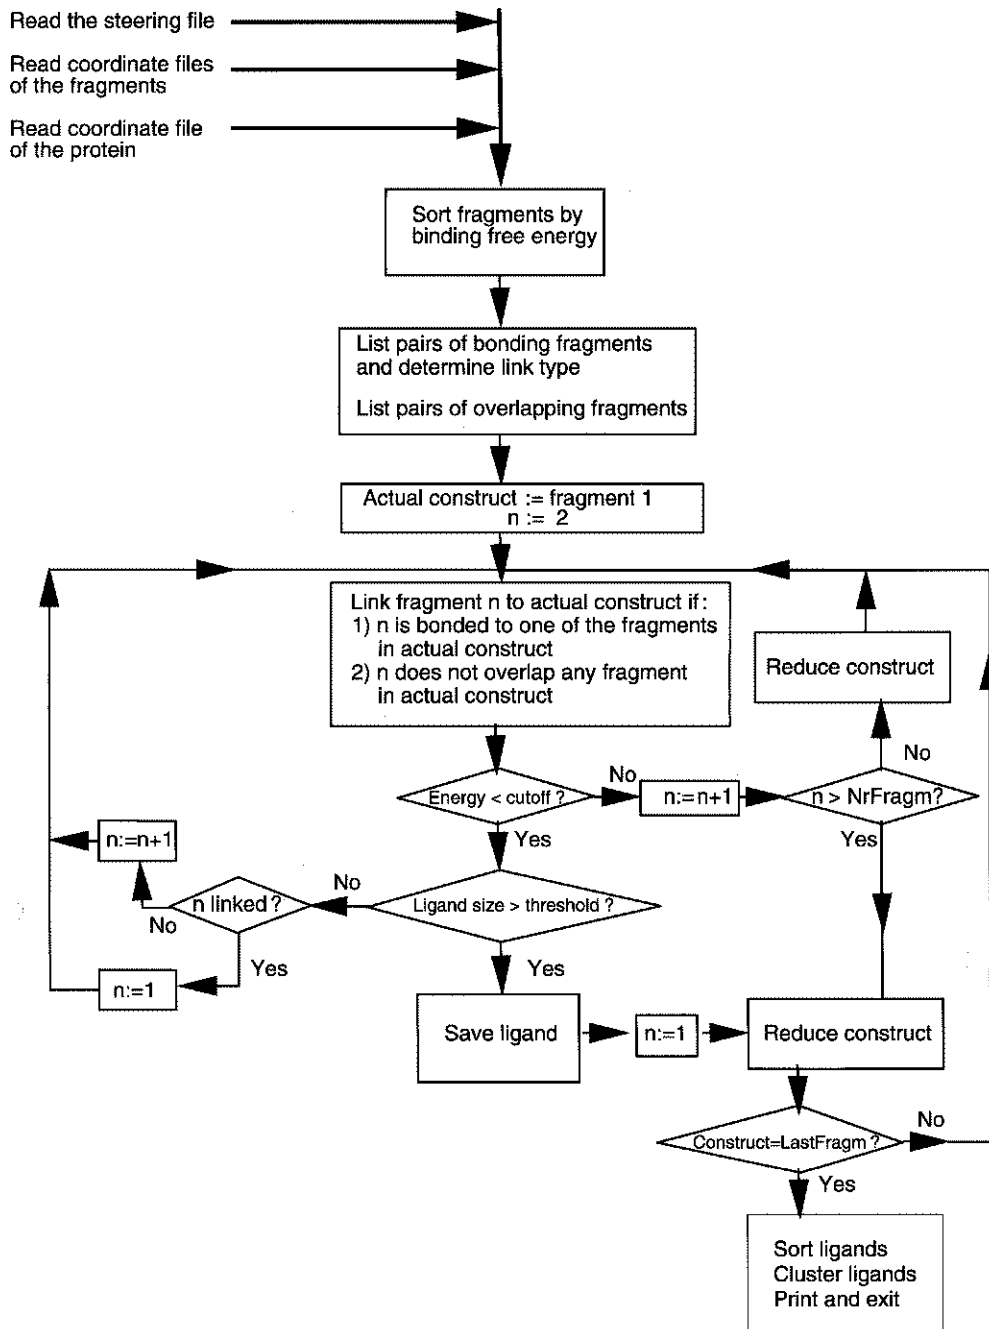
Read the steering file

Read coordinate files of the fragments

Read coordinate file of the protein

Sort fragments by binding free energy

List pairs of bonding fragments and determine link type

List pairs of overlapping fragments

Actual construct := fragment 1
n := 2

Link fragment n to actual construct if:
1) n is bonded to one of the fragments in actual construct
2) n does not overlap any fragment in actual construct

Reduce construct

No

Energy < cutoff ?

No

n:=n+1

n > NrFragm?

Yes

Yes

n:=n+1

No

n linked?

Ligand size > threshold ?

No

Yes

Yes

n:=1

Save ligand

n:=1

Reduce construct

No

Construct=LastFragm ?

Yes

Sort ligands
Cluster ligands
Print and exit